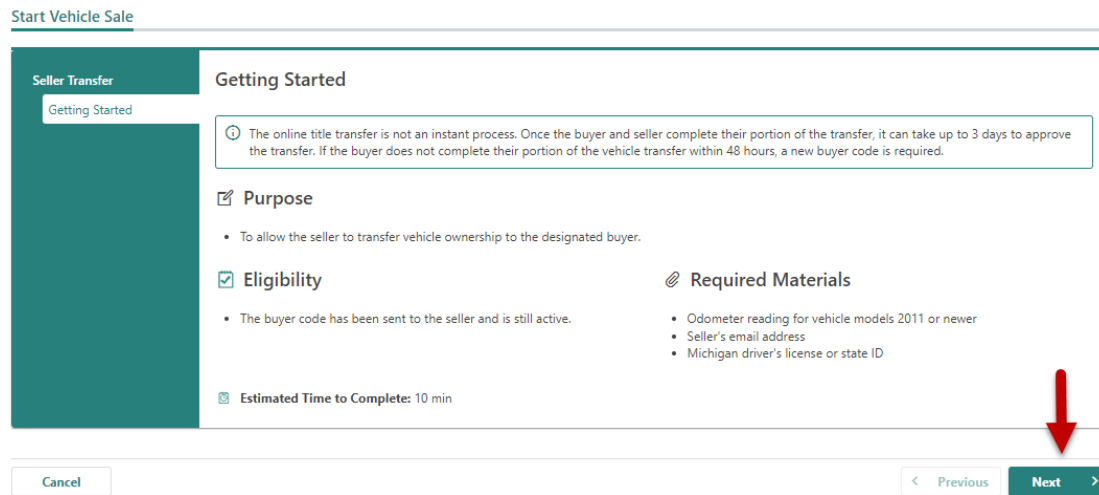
Start Vehicle Sale

Seller Transfer

Getting Started

Getting Started

The online title transfer is not an instant process. Once the buyer and seller complete their portion of the transfer, it can take up to 3 days to approve the transfer. If the buyer does not complete their portion of the vehicle transfer within 48 hours, a new buyer code is required.

Purpose

- To allow the seller to transfer vehicle ownership to the designated buyer.

Eligibility

- The buyer code has been sent to the seller and is still active.

Required Materials

- Odometer reading for vehicle models 2011 or newer
- Seller's email address
- Michigan driver's license or state ID

Estimated Time to Complete: 10 min

Cancel

< Previous

Next >